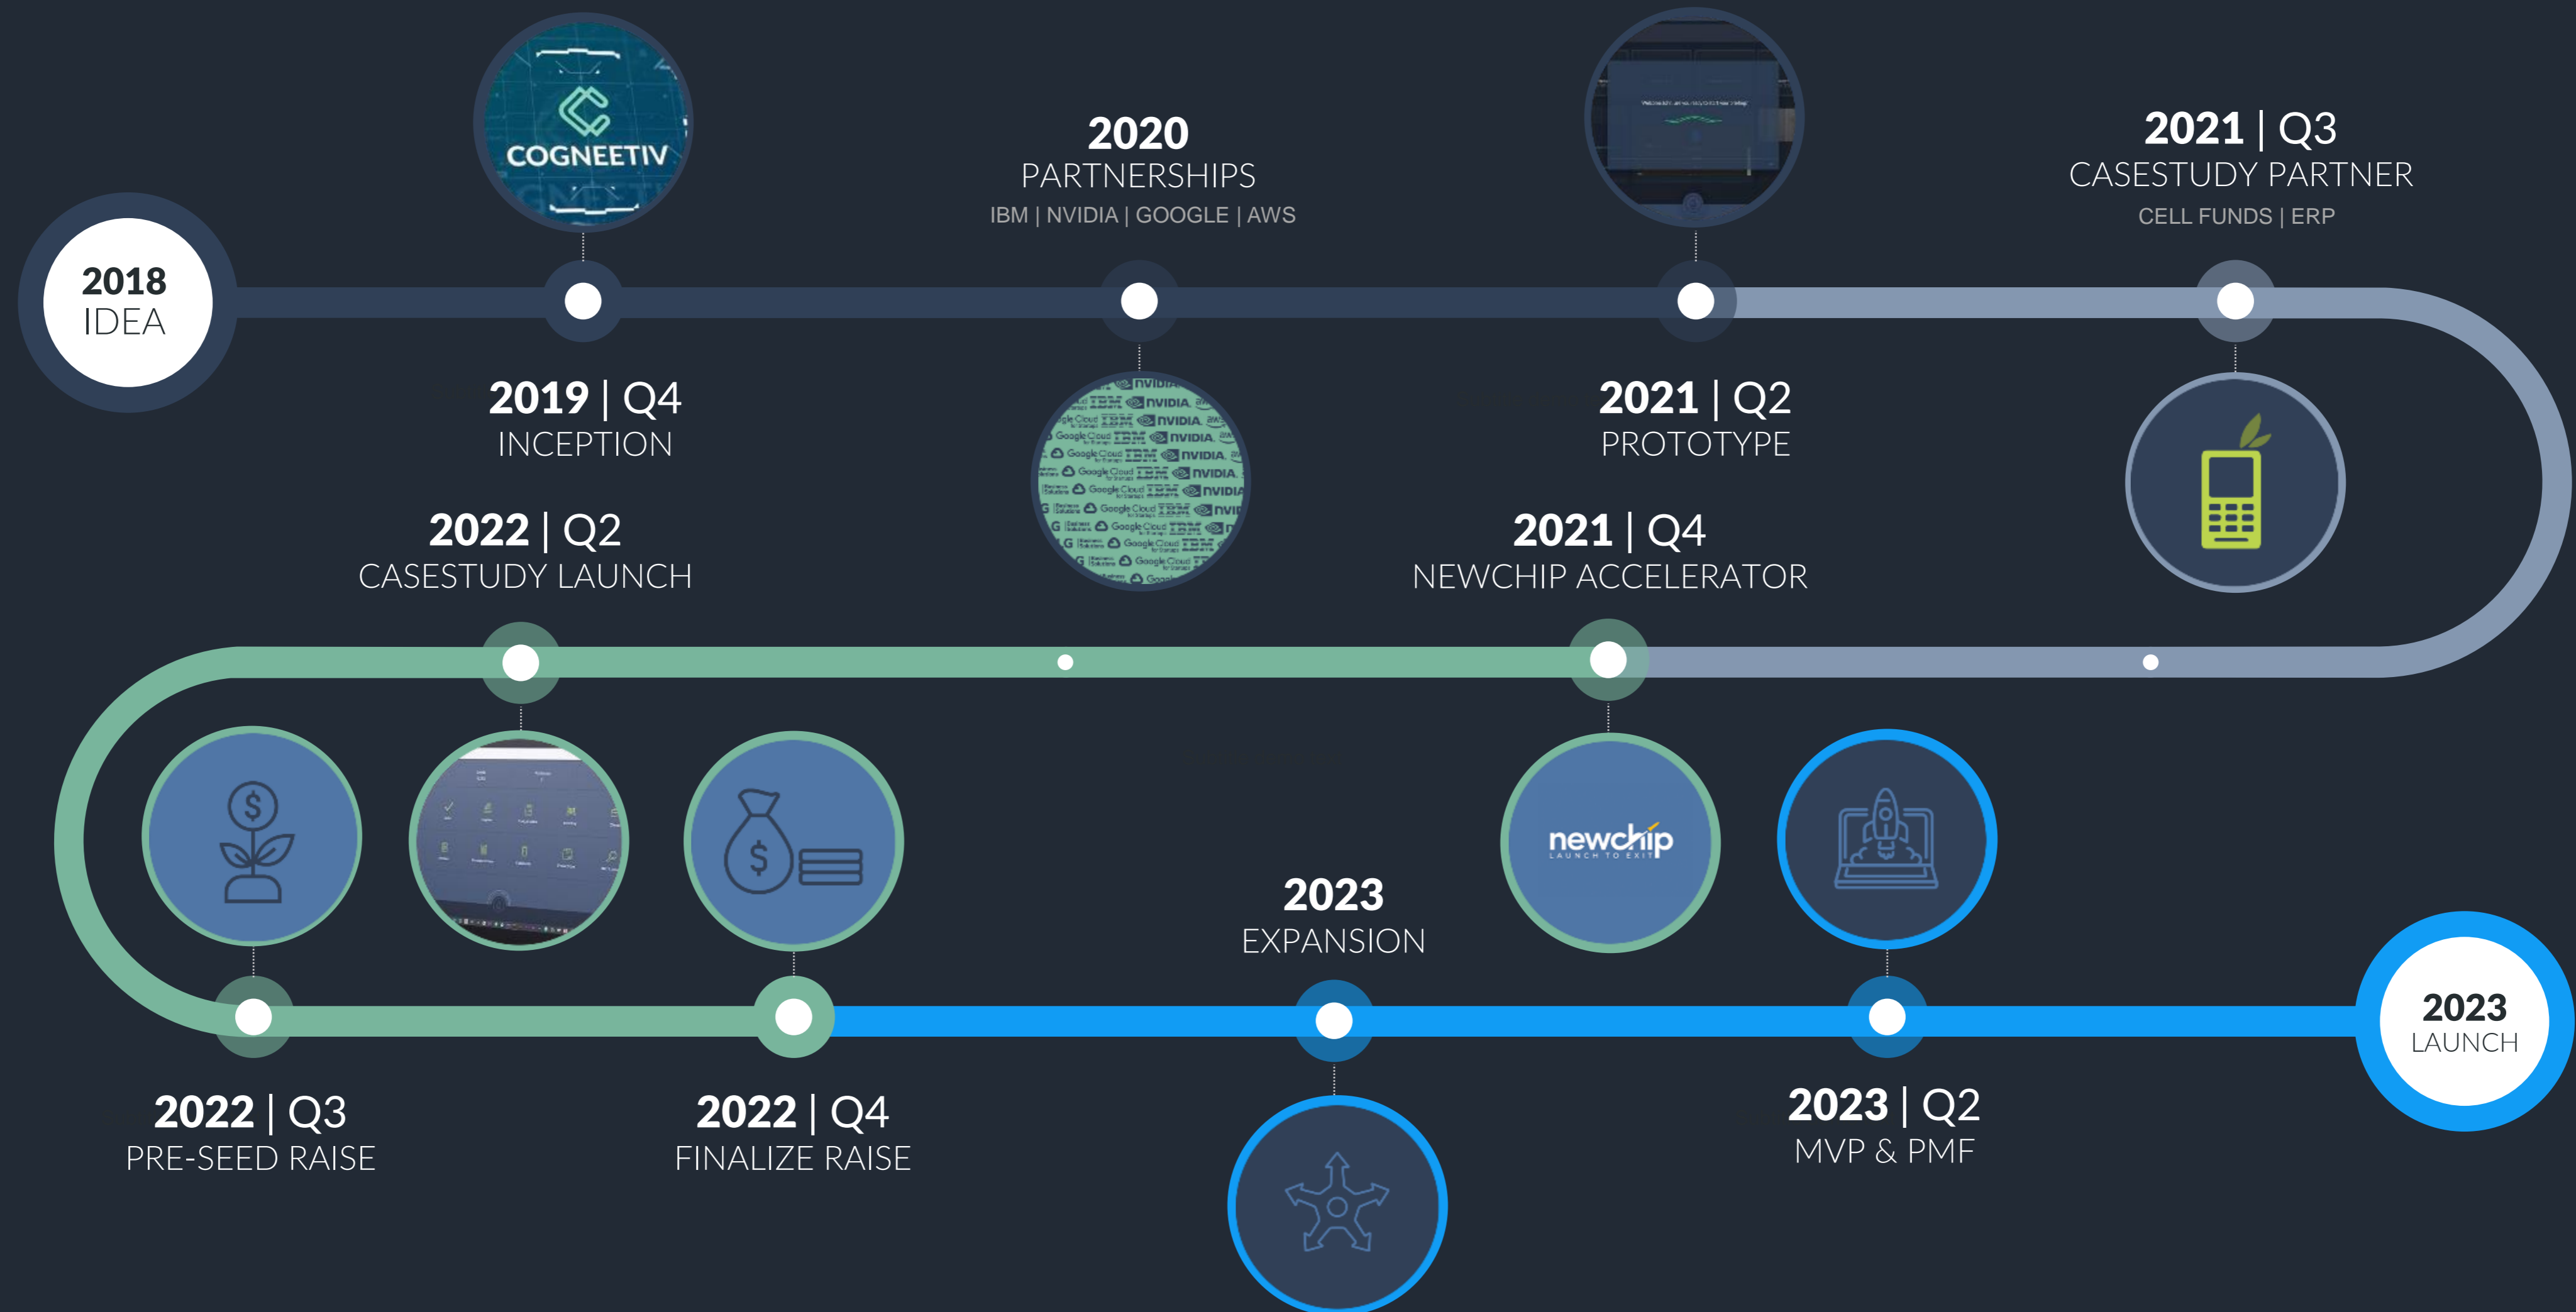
COGNEETIV

2020
PARTNERSHIPS
IBM | NVIDIA | GOOGLE | AWS

2021 | Q3
CASESTUDY PARTNER
CELL FUNDS | ERP

2018
IDEA

2019 | Q4
INCEPTION

2021 | Q2
PROTOTYPE

2022 | Q2
CASESTUDY LAUNCH

2021 | Q4
NEWCHIP ACCELERATOR

newchip
LAUNCH TO EXIT

2023
EXPANSION

2023
LAUNCH

2022 | Q3
PRE-SEED RAISE

2022 | Q4
FINALIZE RAISE

2023 | Q2
MVP & PMF